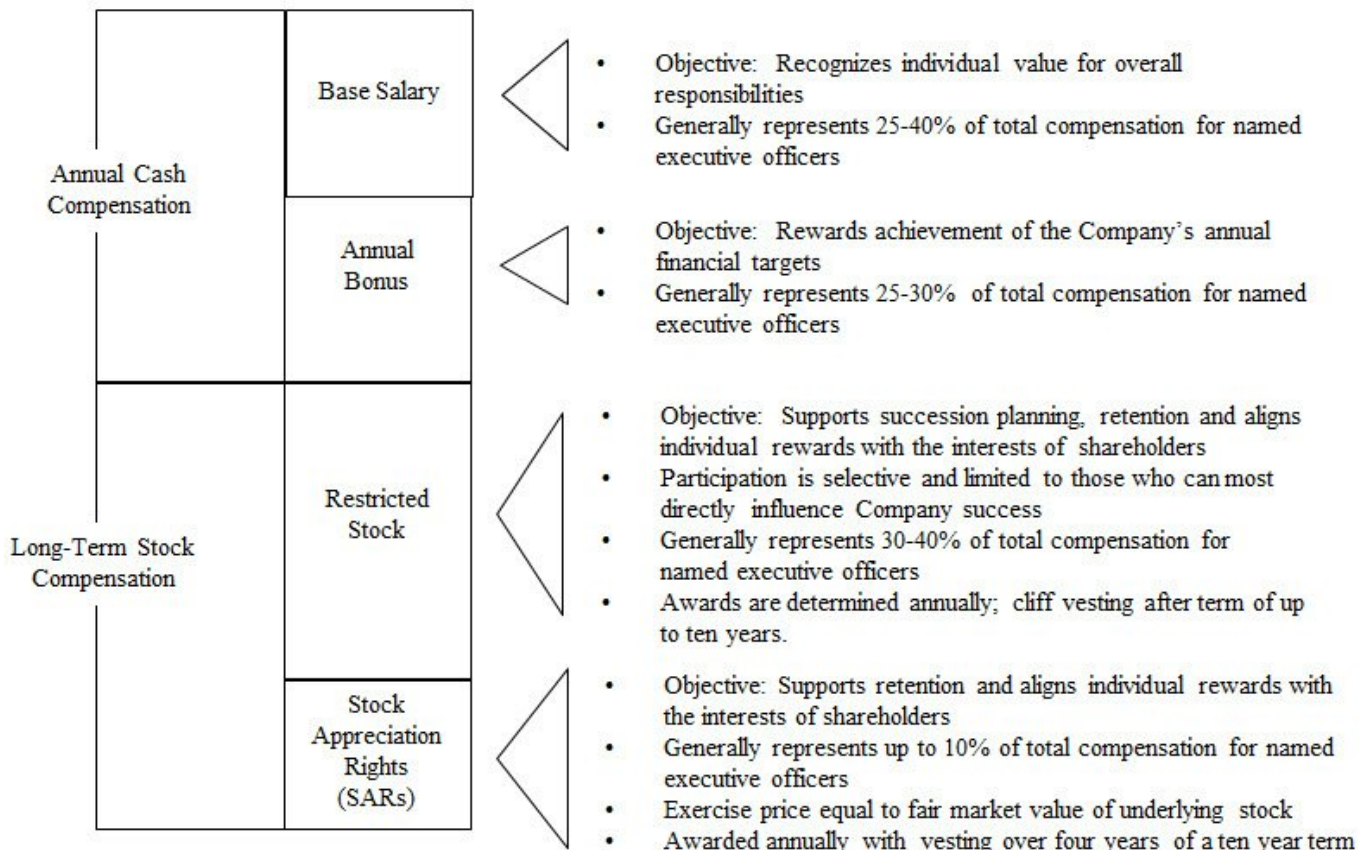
Annual Cash Compensation

Base Salary

- Objective: Recognizes individual value for overall responsibilities
- Generally represents 25-40% of total compensation for named executive officers

Annual Bonus

- Objective: Rewards achievement of the Company's annual financial targets
- Generally represents 25-30% of total compensation for named executive officers

Long-Term Stock Compensation

Restricted Stock

- Objective: Supports succession planning, retention and aligns individual rewards with the interests of shareholders
- Participation is selective and limited to those who can most directly influence Company success
- Generally represents 30-40% of total compensation for named executive officers
- Awards are determined annually; cliff vesting after term of up to ten years.

Stock Appreciation Rights (SARs)

- Objective: Supports retention and aligns individual rewards with the interests of shareholders
- Generally represents up to 10% of total compensation for named executive officers
- Exercise price equal to fair market value of underlying stock
- Awarded annually with vesting over four years of a ten year term